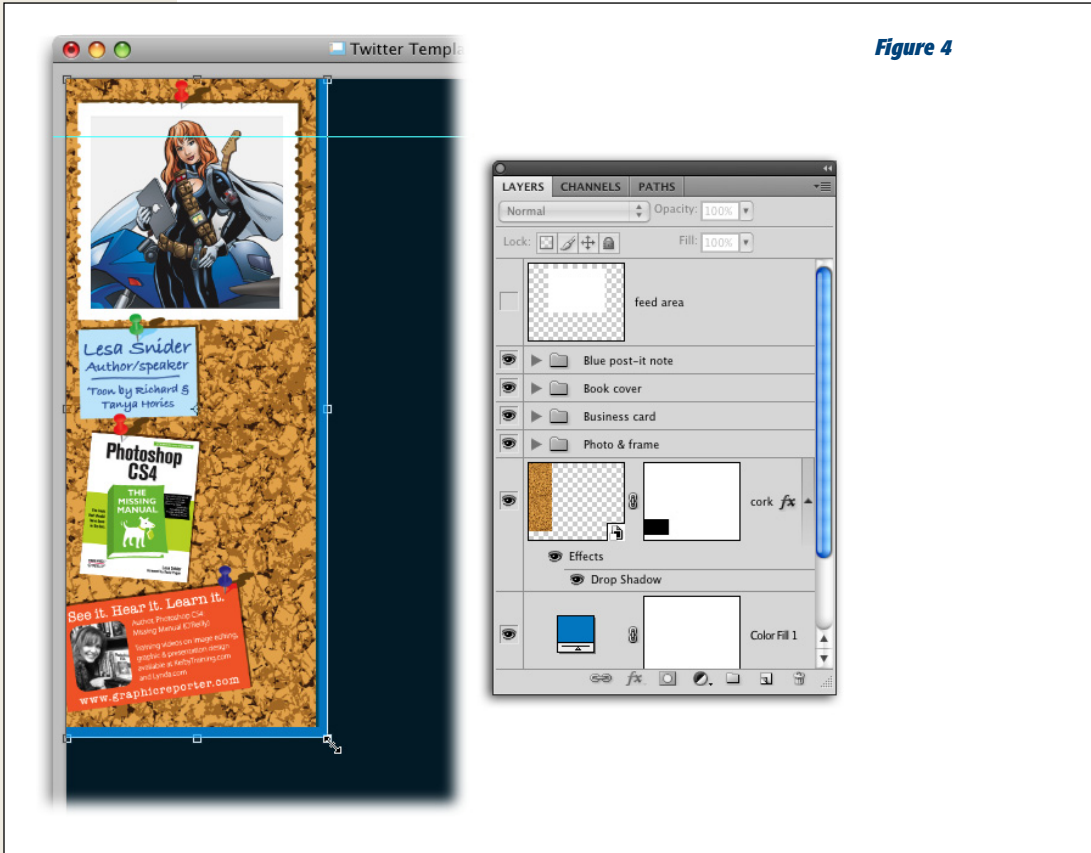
Twitter Templa

Figure 4

Lesa Snider
Author/speaker
Toon by Richard & Tanya Horie

Photoshop CS4
THE MISSING MANUAL

See it. Hear it. Learn it.
Author, Photoshop CS4 Missing Manual (O'Reilly)
Training videos on image editing, graphic & presentation design available at KelbyTraining.com and Lynda.com
www.graphicreporter.com

LAYERS CHANNELS PATHS
Normal
Opacity: 100%
Lock:
Fill: 100%
feed area
Blue post-it note
Book cover
Business card
Photo & frame
cork $fx$
Effects
Drop Shadow
Color Fill 1